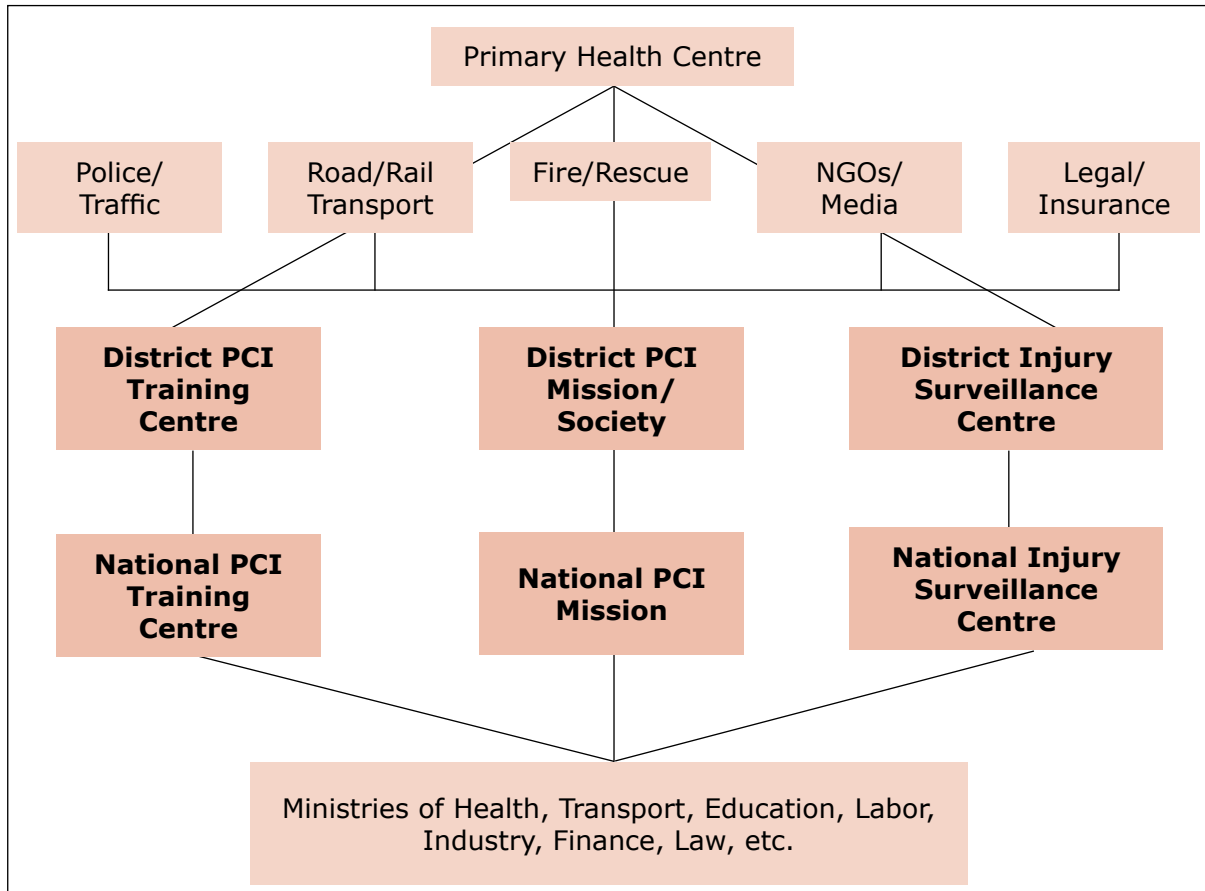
Primary Health Centre

Police/ Traffic

Road/Rail Transport

Fire/Rescue

NGOs/ Media

Legal/ Insurance

**District PCI Training Centre**

**District PCI Mission/ Society**

**District Injury Surveillance Centre**

**National PCI Training Centre**

**National PCI Mission**

**National Injury Surveillance Centre**

Ministries of Health, Transport, Education, Labor, Industry, Finance, Law, etc.